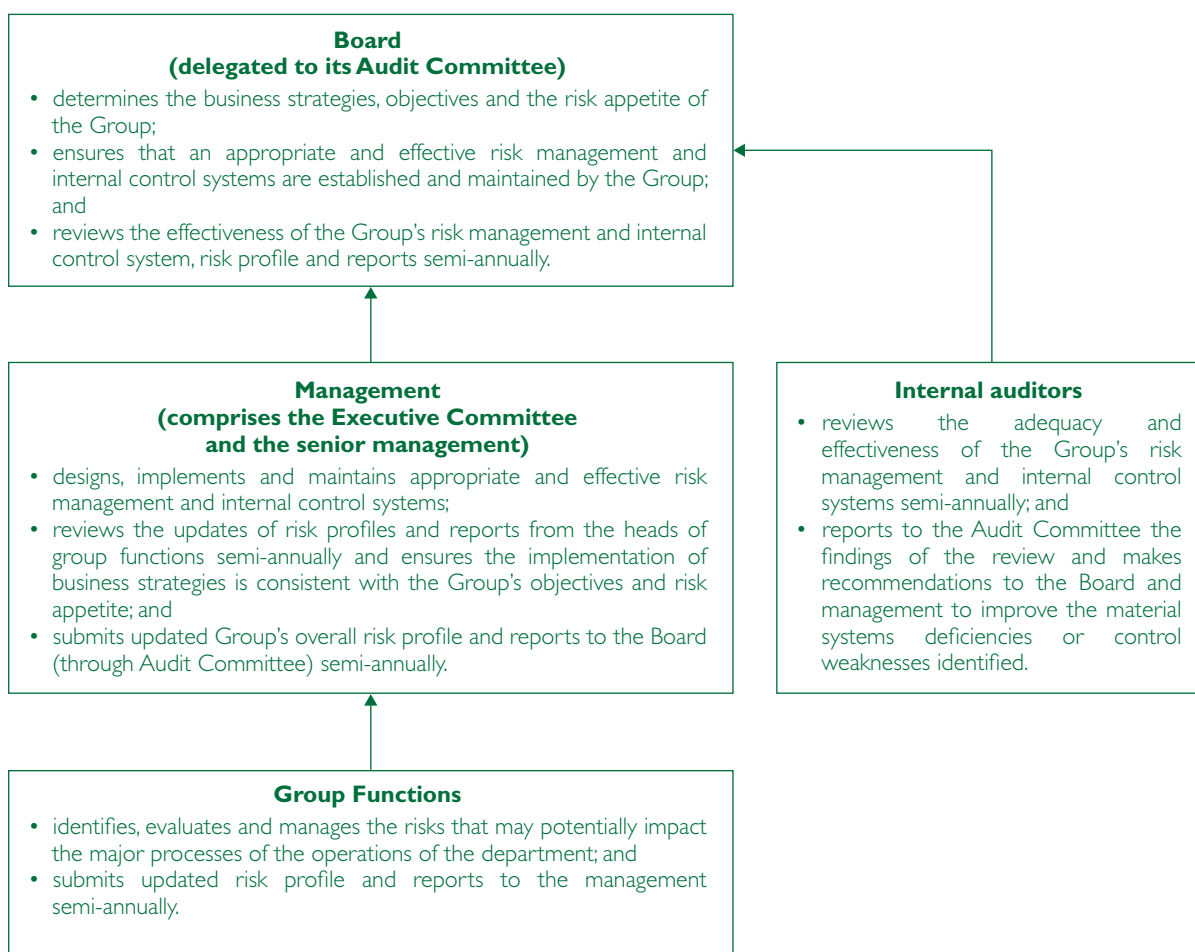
**Board (delegated to its Audit Committee)**

- determines the business strategies, objectives and the risk appetite of the Group;
- ensures that an appropriate and effective risk management and internal control systems are established and maintained by the Group; and
- reviews the effectiveness of the Group's risk management and internal control system, risk profile and reports semi-annually.

**Management (comprises the Executive Committee and the senior management)**

- designs, implements and maintains appropriate and effective risk management and internal control systems;
- reviews the updates of risk profiles and reports from the heads of group functions semi-annually and ensures the implementation of business strategies is consistent with the Group's objectives and risk appetite; and
- submits updated Group's overall risk profile and reports to the Board (through Audit Committee) semi-annually.

**Internal auditors**

- reviews the adequacy and effectiveness of the Group's risk management and internal control systems semi-annually; and
- reports to the Audit Committee the findings of the review and makes recommendations to the Board and management to improve the material systems deficiencies or control weaknesses identified.

**Group Functions**

- identifies, evaluates and manages the risks that may potentially impact the major processes of the operations of the department; and
- submits updated risk profile and reports to the management semi-annually.